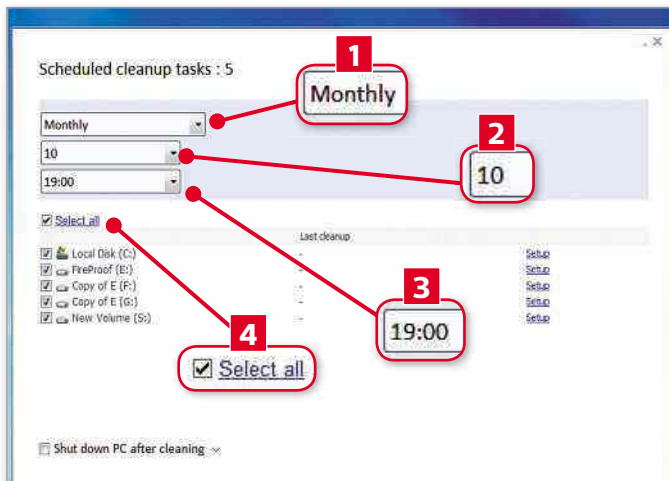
Scheduled cleanup tasks : 5

1
Monthly

Monthly

2
10

10

19:00

Select all

Last cleanup

| | Last cleanup | |
|---|---|---|
| Local Disk (C:) | - | Setup |
| FireProof (E:) | - | Setup |
| Copy of E (F:) | - | Setup |
| Copy of E (G:) | - | Setup |
| New Volume (S:) | - | Setup |

3
19:00

4
Select all

Shut down PC after cleaning